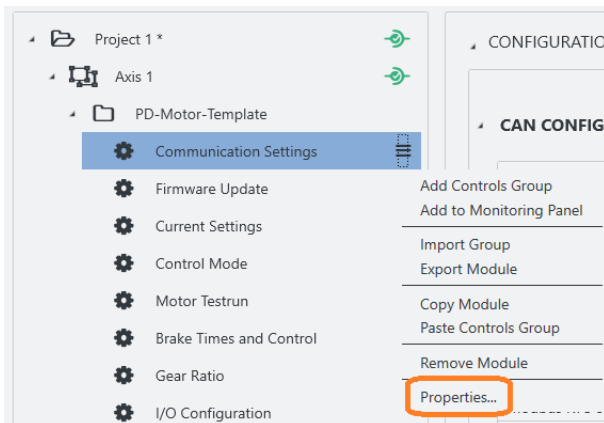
Project 1 *

Axis 1

PD-Motor-Template

Communication Settings

Firmware Update

Current Settings

Control Mode

Motor Testrun

Brake Times and Control

Gear Ratio

I/O Configuration

CONFIGURATIO

CAN CONFIG

Add Controls Group
Add to Monitoring Panel

Import Group
Export Module

Copy Module
Paste Controls Group

Remove Module

Properties...